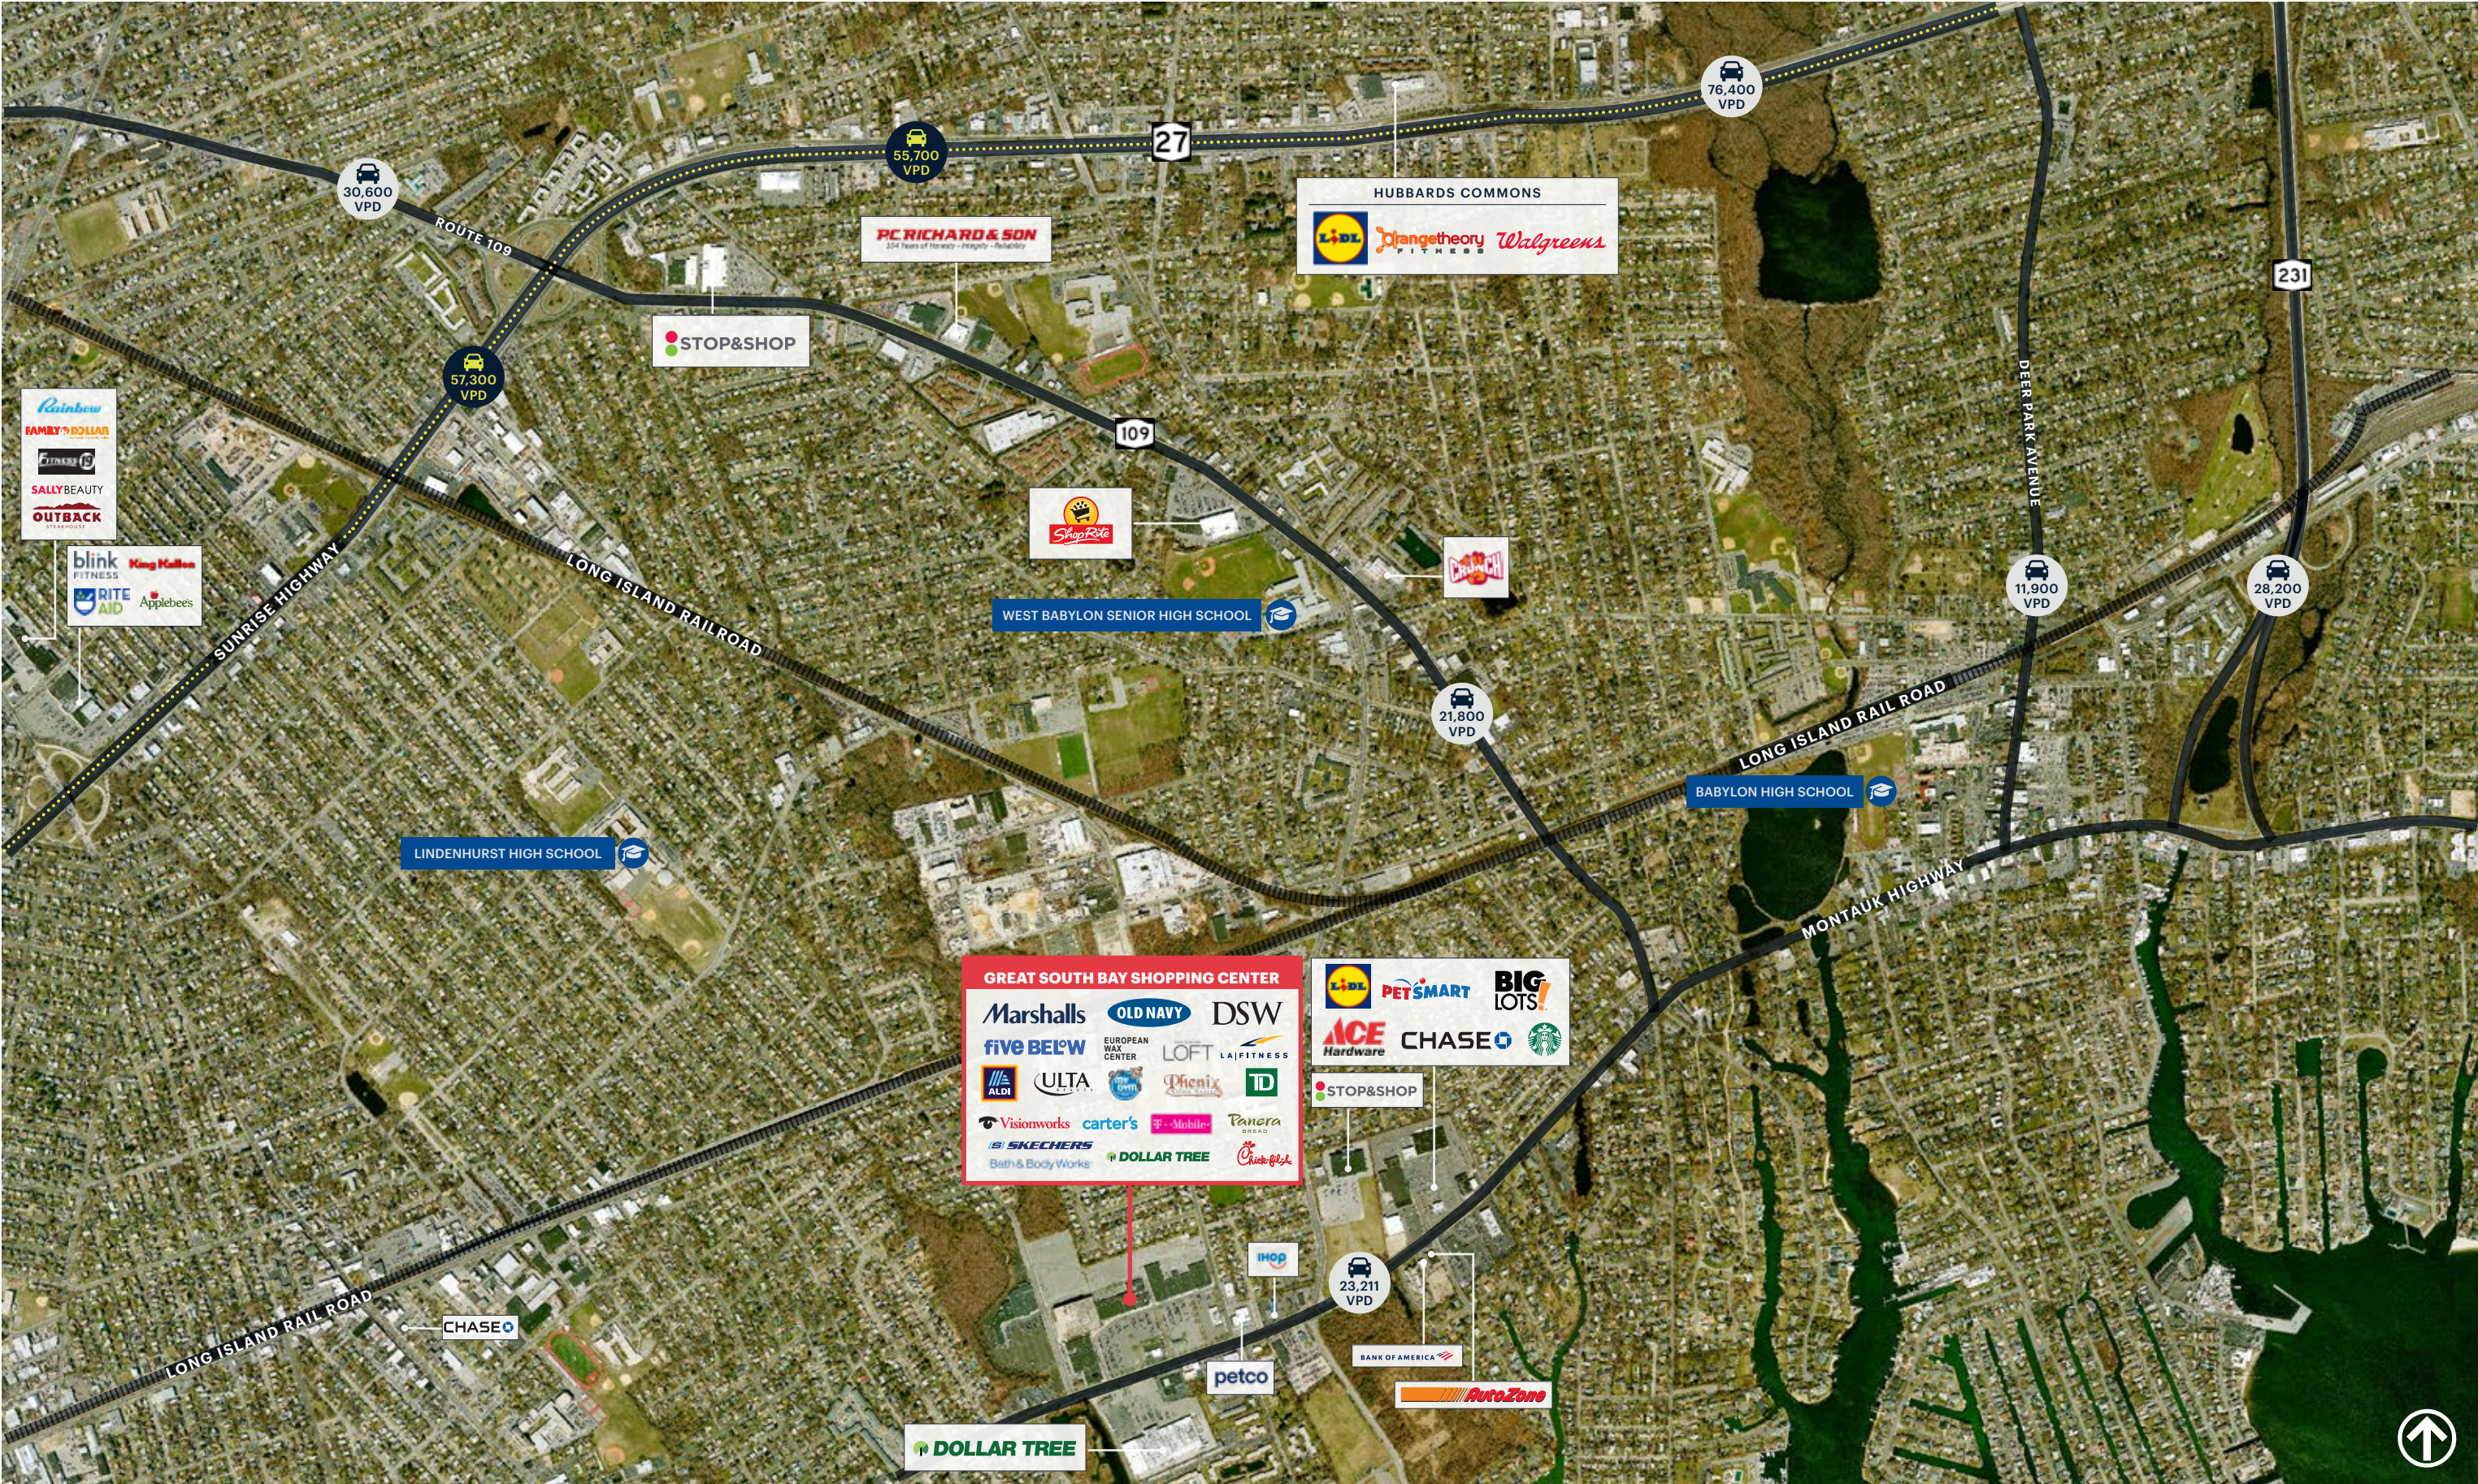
30,600 VPD

55,700 VPD

27

76,400 VPD

ROUTE 109

PC RICHARD & SON

HUBBARDS COMMONS

LIDL orangetheory FITNESS Walgreens

231

STOP&SHOP

57,300 VPD

109

DEER PARK AVENUE

Rainbow
FAMILY DOLLAR
FITNESS 19
SALLY BEAUTY
OUTBACK STEAKHOUSE

blink FITNESS King Kullen
RITE AID Applebee's

ShopRite

Crunch

SUNRISE HIGHWAY

LONG ISLAND RAILROAD

WEST BABYLON SENIOR HIGH SCHOOL

11,900 VPD

28,200 VPD

21,800 VPD

LONG ISLAND RAIL ROAD

BABYLON HIGH SCHOOL

LINDENHURST HIGH SCHOOL

MONTAUK HIGHWAY

GREAT SOUTH BAY SHOPPING CENTER

Marshalls OLD NAVY DSW
five BEL♡W EUROPEAN WAX CENTER LOFT LA FITNESS
ALDI ULTA Phenix TD
Visionworks carter's T-Mobile Panera BREAD
SKECHERS
Bath & Body Works DOLLAR TREE Chick-fil-A

LIDL PETSMART BIG LOTS!
ACE Hardware CHASE

STOP&SHOP

IHOP

23,211 VPD

LONG ISLAND RAIL ROAD

CHASE

BANK OF AMERICA

AutoZone

petco

DOLLAR TREE